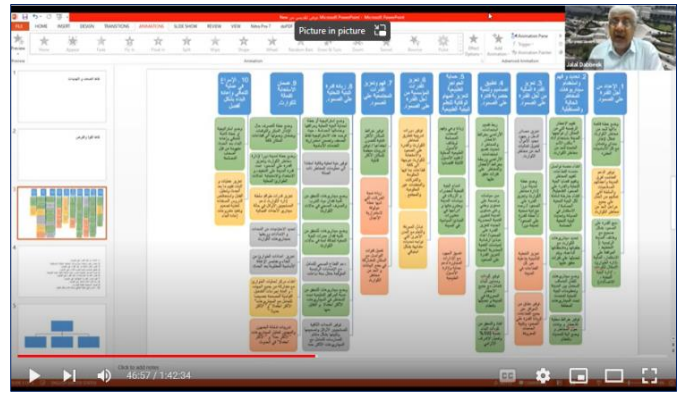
Picture in picture

FILE HOME INSERT DESIGN TRANSITIONS ANIMATIONS SLIDE SHOW REVIEW VIEW

Preview

None Appear Fade Fly In Float In Split Wipe Shape Wheel Random Bars Grow & Turn Zoom Swivel Bounce Pulse

Effect Options

Add Animation

Animation Pane

Trigger

Animation Painter

Advanced Animation

Jalal Daibbeh

Click to add notes

46:57 / 1:42:34